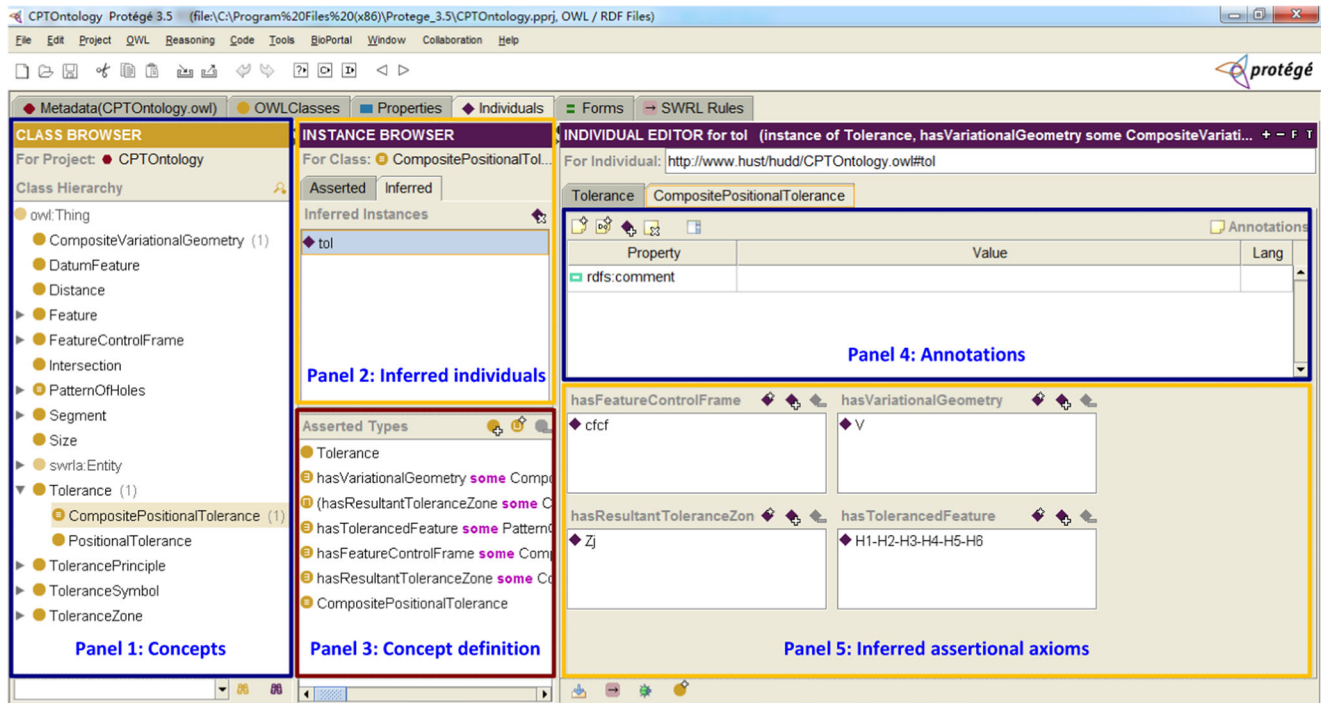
CPTOntology Protégé 3.5 (file:\C:\Program%20Files%20(x86)\Protege_3.5\CPTOntology.pprj, OWL / RDF Files)

File Edit Project OWL Reasoning Code Tools BioPortal Window Collaboration Help

protégé

Metadata(CPTOntology.owl) OWLClasses Properties Individuals Forms SWRL Rules

CLASS BROWSER
For Project: CPTOntology
Class Hierarchy
owl:Thing
CompositeVariationalGeometry (1)
DatumFeature
Distance
Feature
FeatureControlFrame
Intersection
PatternOfHoles
Segment
Size
swrla:Entity
Tolerance (1)
CompositePositionalTolerance (1)
PositionalTolerance
TolerancePrinciple
ToleranceSymbol
ToleranceZone
Panel 1: Concepts

INSTANCE BROWSER
For Class: CompositePositionalTol...
Asserted Inferred
Inferred Instances
tol
Panel 2: Inferred individuals

Asserted Types
Tolerance
hasVariationalGeometry some Compo
(hasResultantToleranceZone some C
hasToleranceFeature some Pattern
hasFeatureControlFrame some Comp
hasResultantToleranceZone some Co
CompositePositionalTolerance
Panel 3: Concept definition

INDIVIDUAL EDITOR for tol (instance of Tolerance, hasVariationalGeometry some CompositeVariati...
For Individual: http://www.hust/hudd/CPTOntology.owl#tol
Tolerance CompositePositionalTolerance
Annotations

| Property | Value | Lang |
|---|---|---|
| rdfs:comment | | |

Panel 4: Annotations

hasFeatureControlFrame
cfcf
hasVariationalGeometry
V
hasResultantToleranceZon
Zj
hasToleranceFeature
H1-H2-H3-H4-H5-H6
Panel 5: Inferred assertional axioms